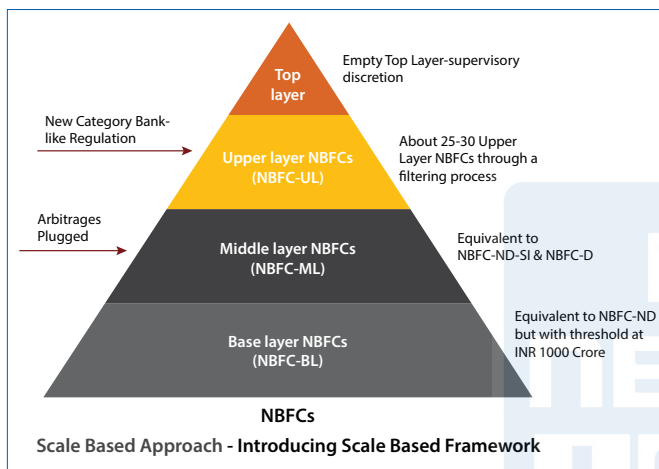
Top layer

Empty Top Layer-supervisory discretion

New Category Bank-like Regulation

Upper layer NBFCs (NBFC-UL)

About 25-30 Upper Layer NBFCs through a filtering process

Arbitrages Plugged

Middle layer NBFCs (NBFC-ML)

Equivalent to NBFC-ND-SI & NBFC-D

Base layer NBFCs (NBFC-BL)

Equivalent to NBFC-ND but with threshold at INR 1000 Crore

NBFCs

Scale Based Approach - Introducing Scale Based Framework